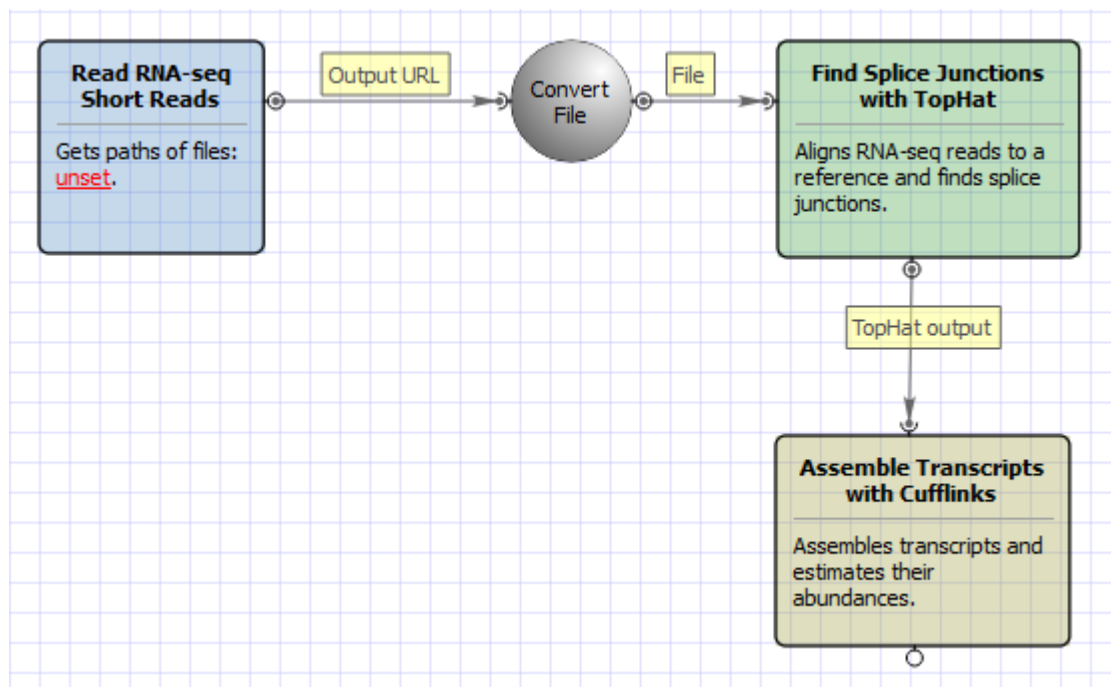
Read RNA-seq Short Reads

Gets paths of files: unset.

Output URL

Convert File

File

Find Splice Junctions with TopHat

Aligns RNA-seq reads to a reference and finds splice junctions.

TopHat output

Assemble Transcripts with Cufflinks

Assembles transcripts and estimates their abundances.